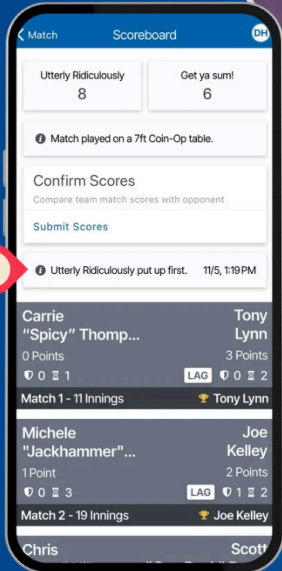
< Match
Scoreboard
DH

Utterly Ridiculously
8

Get ya sum!
6

Match played on a 7ft Coin-Op table.

Confirm Scores
Compare team match scores with opponent

Submit Scores

Utterly Ridiculously put up first. 11/5, 1:19PM

Carrie "Spicy" Thomp...
0 Points
0 1

Tony Lynn
3 Points
LAG 0 2

Match 1 - 11 Innings
Tony Lynn

Michele "Jackhammer"...
1 Point
0 3

Joe Kelley
2 Points
LAG 1 2

Match 2 - 19 Innings
Joe Kelley

Chris
Scott